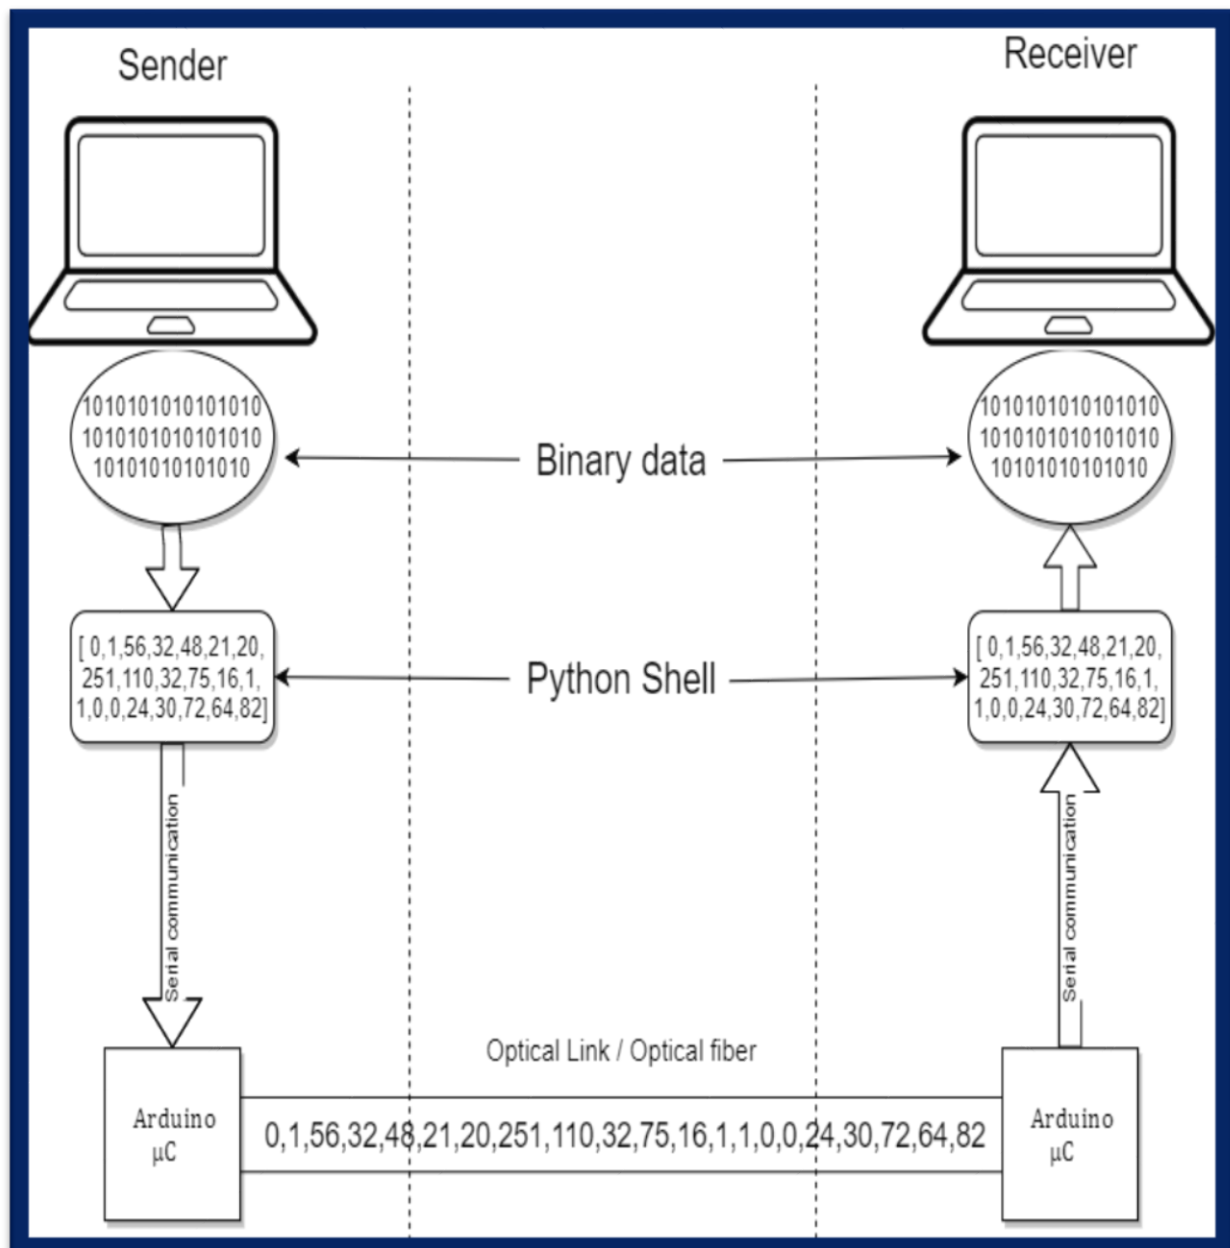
Sender

Receiver

1010101010101010
101010101010101010
10101010101010

Binary data

1010101010101010
101010101010101010
10101010101010

[ 0,1,56,32,48,21,20, 251,110,32,75,16,1, 1,0,0,24,30,72,64,82]

Python Shell

[ 0,1,56,32,48,21,20, 251,110,32,75,16,1, 1,0,0,24,30,72,64,82]

Serial communication

Serial communication

Optical Link / Optical fiber

Arduino μC

0,1,56,32,48,21,20,251,110,32,75,16,1,1,0,0,24,30,72,64,82

Arduino μC